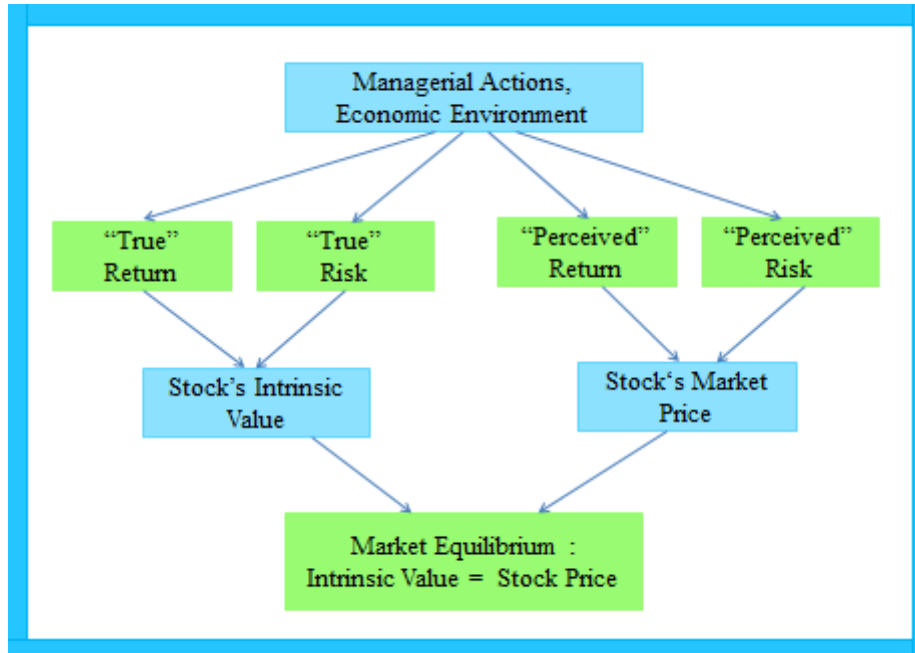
Managerial Actions, Economic Environment

“True” Return

“True” Risk

“Perceived” Return

“Perceived” Risk

Stock’s Intrinsic Value

Stock‘s Market Price

Market Equilibrium : Intrinsic Value = Stock Price